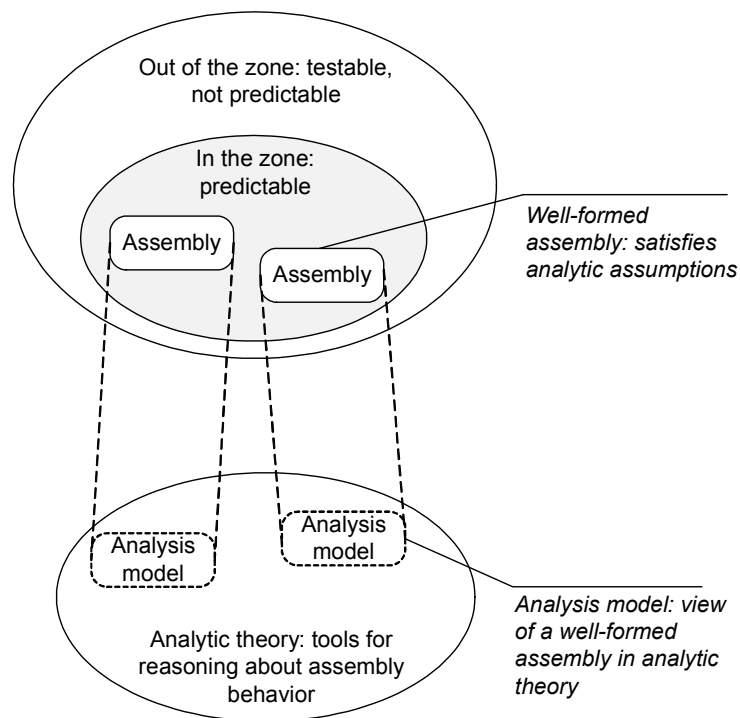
Out of the zone: testable, not predictable

In the zone: predictable

Assembly

Assembly

*Well-formed assembly: satisfies analytic assumptions*

Analysis model

Analysis model

Analytic theory: tools for reasoning about assembly behavior

*Analysis model: view of a well-formed assembly in analytic theory*